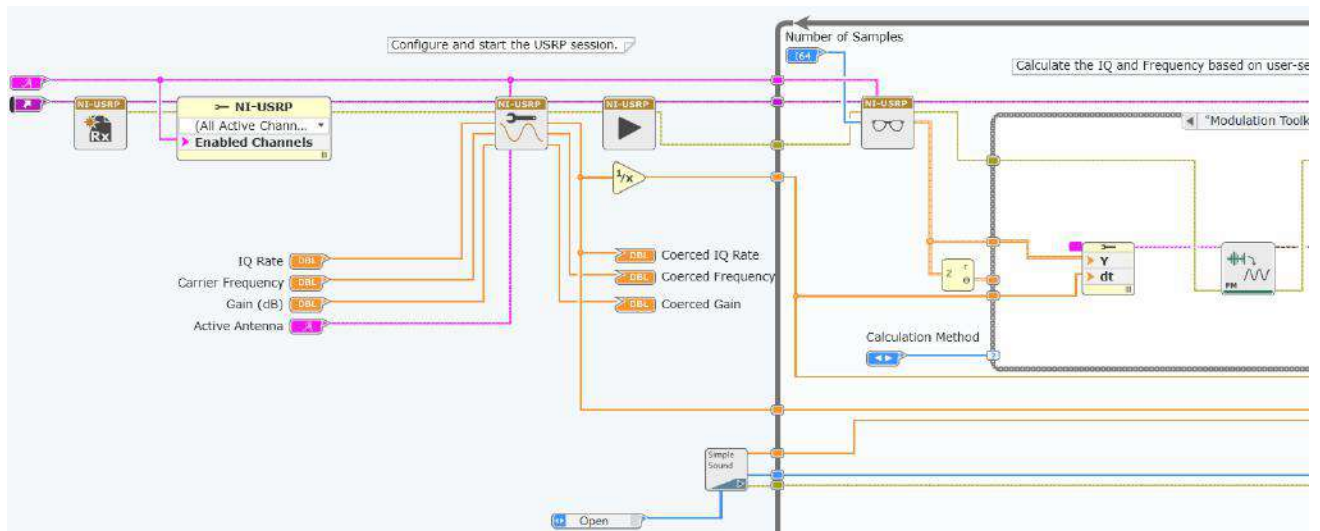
Configure and start the USRP session.

Number of Samples

I64

Calculate the IQ and Frequency based on user-se

NI-USRP

Rx

NI-USRP

(All Active Chann...

Enabled Channels

NI-USRP

NI-USRP

NI-USRP

"Modulation Toolk

$^1/_x$

IQ Rate DBL

Carrier Frequency DBL

Gain (dB) DBL

Active Antenna

DBL Coerced IQ Rate

DBL Coerced Frequency

DBL Coerced Gain

Y

dt

FM

Calculation Method

Simple Sound

Open